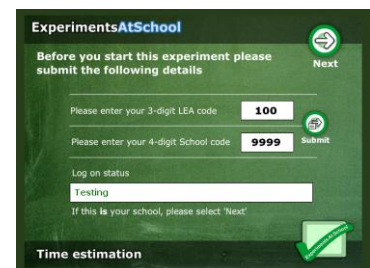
ExperimentsAtSchool

Before you start this experiment please submit the following details

Next

Please enter your 3-digit LEA code 100

Please enter your 4-digit School code 9999

Submit

Log on status

Testing

If this **is** your school, please select 'Next'

Time estimation